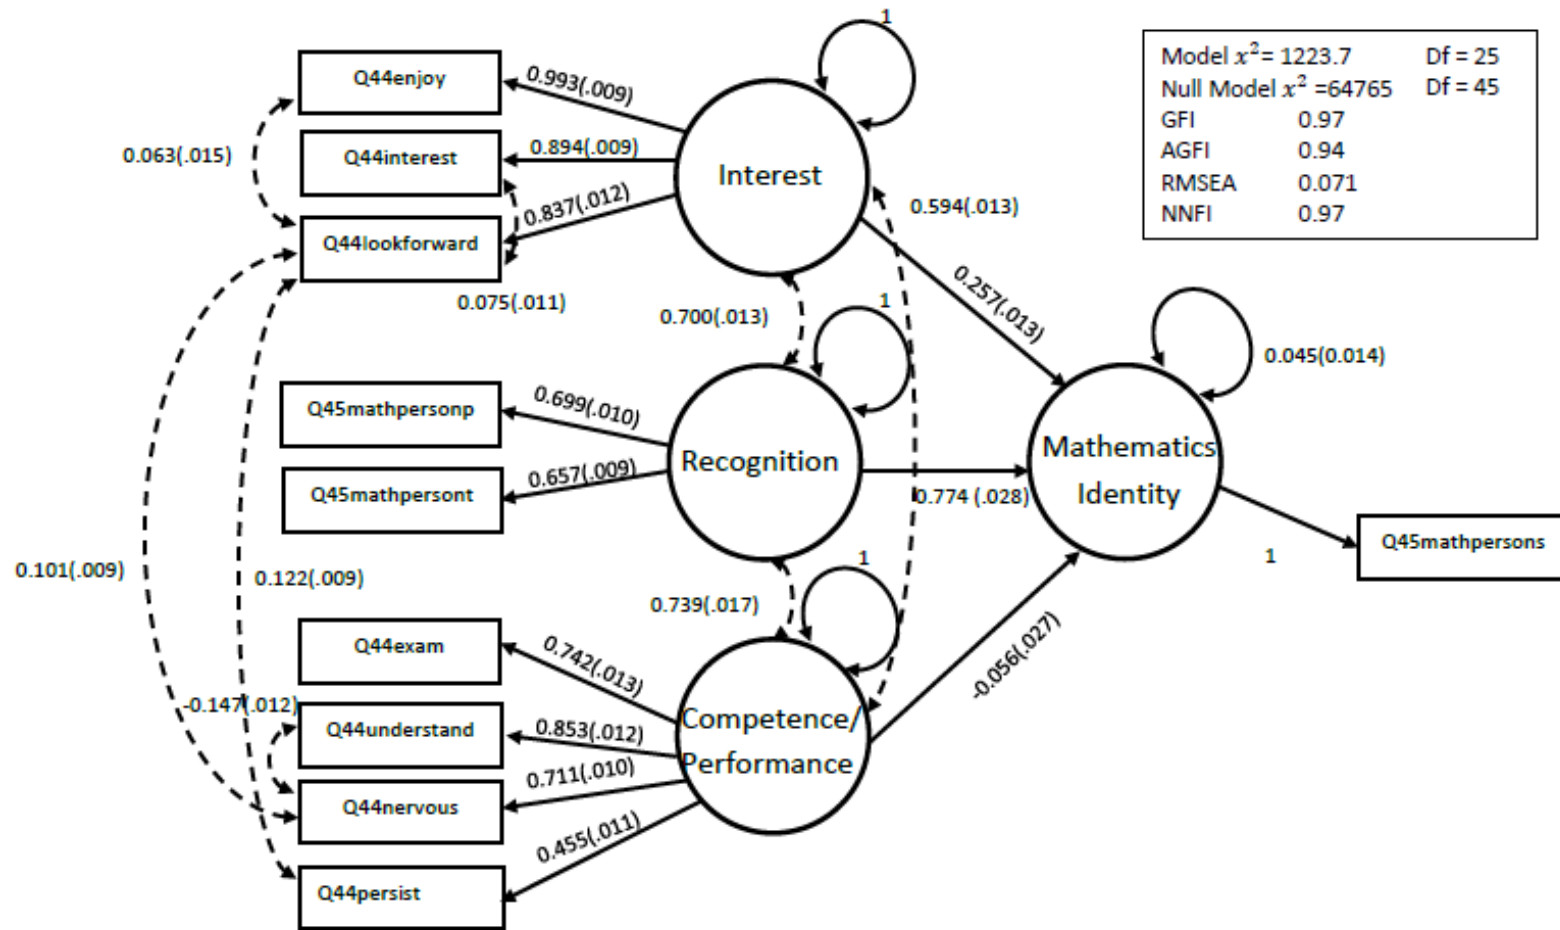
Model $x^2$= 1223.7 Df = 25
Null Model $x^2$ =64765 Df = 45
GFI 0.97
AGFI 0.94
RMSEA 0.071
NNFI 0.97

1

Q44enjoy
0.993(.009)
Q44interest
0.894(.009)
0.063(.015)
Interest
0.837(.012)
Q44lookforward
0.594(.013)
0.075(.011)
0.700(.013)
1
0.257(.013)
0.045(0.014)
Q45mathpersonp
0.699(.010)
Recognition
Mathematics Identity
Q45mathpersont
0.657(.009)
0.774 (.028)
Q45mathpersons
1
0.101(.009)
0.122(.009)
1
0.739(.017)
Q44exam
0.742(.013)
-0.056(.027)
-0.147(.012)
Q44understand
0.853(.012)
Competence/ Performance
0.711(.010)
Q44nervous
0.455(.011)
Q44persist